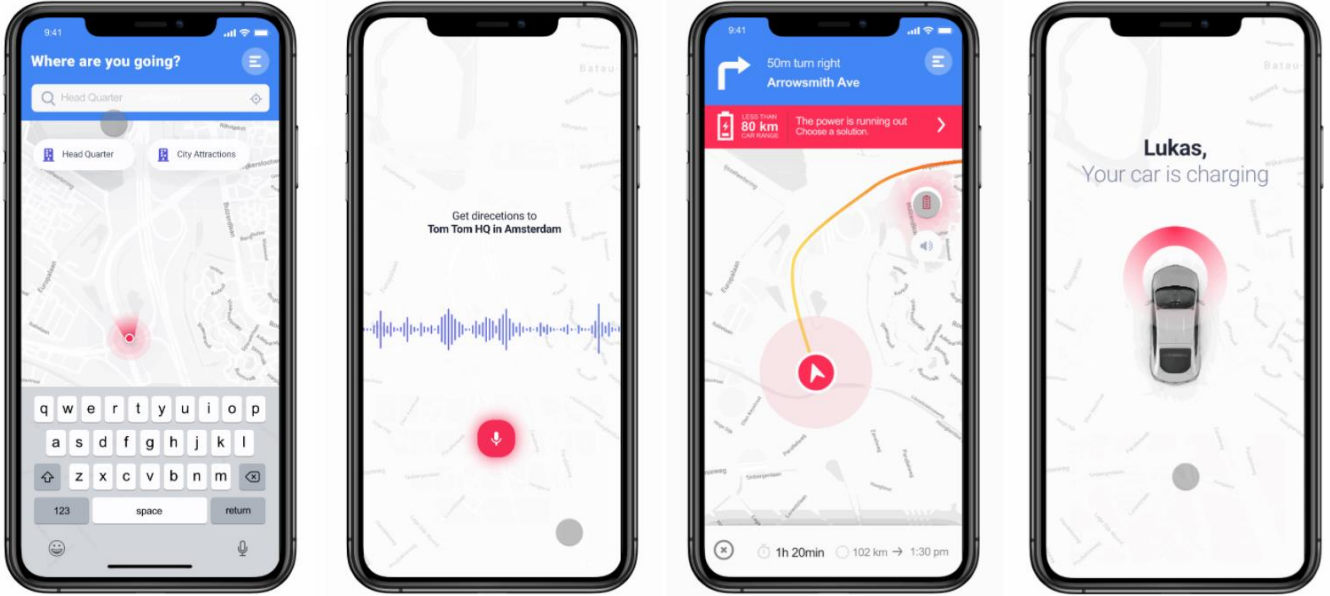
9:41

Where are you going?

Head Quarter

Head Quarter

City Attractions

q w e r t y u i o p
a s d f g h j k l
z x c v b n m
123
space
return

Get direcetions to
Tom Tom HQ in Amsterdam

9:41

50m turn right
Arrowsmith Ave

LESS THAN
80 km
CAR RANGE

The power is running out
Choose a solution.

1h 20min

102 km → 1:30 pm

Lukas,
Your car is charging